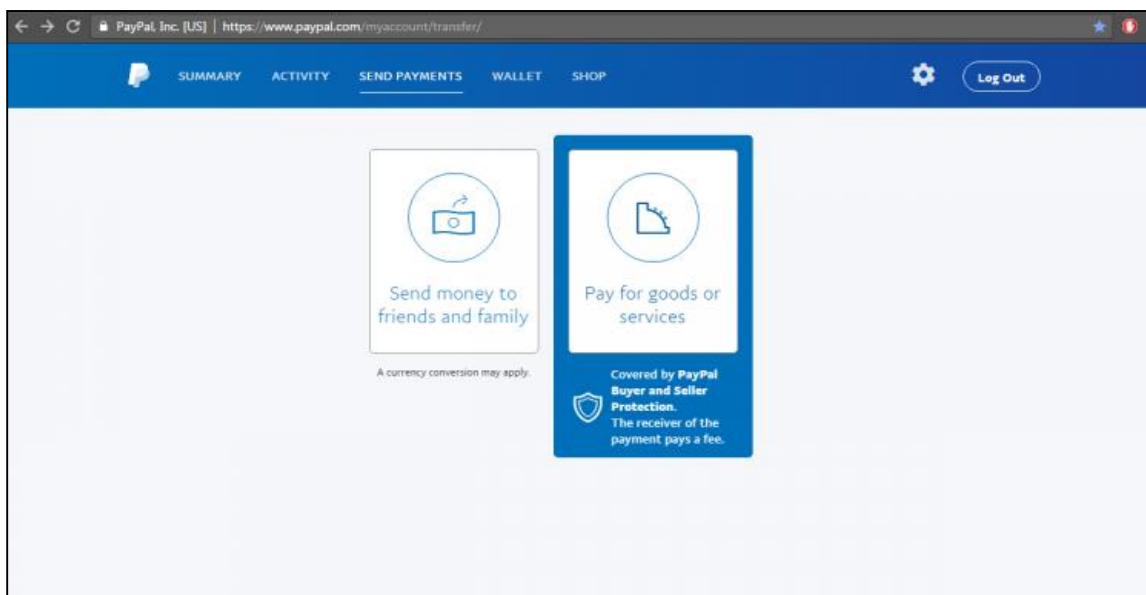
PayPal, Inc. [US] | https://www.paypal.com/myaccount/transfer/

SUMMARY ACTIVITY SEND PAYMENTS WALLET SHOP

Log Out

Send money to friends and family

A currency conversion may apply.

Pay for goods or services

Covered by PayPal Buyer and Seller Protection. The receiver of the payment pays a fee.